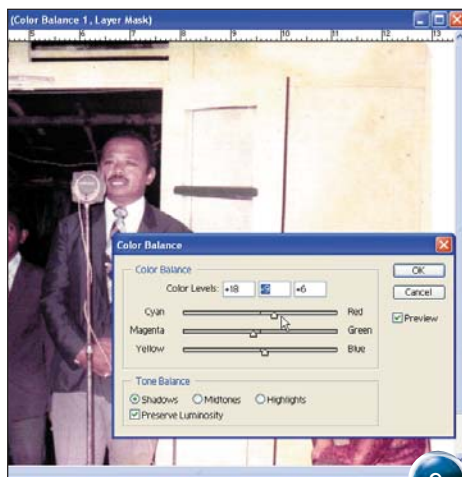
(Color Balance 1, Layer Mask)

5 6 7 8 9 10 11 12 13

Color Balance

Color Balance

Color Levels: +18 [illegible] +6

Cyan Red

Magenta Green

Yellow Blue

Tone Balance

Shadows Midtones Highlights

Preserve Luminosity

OK

Cancel

Preview